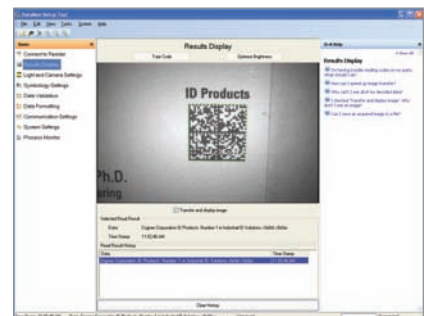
DataMan Setup Tool

File Edit View Tools System Help

Tasks

Connect to Reader

Results Display

Light and Camera Settings

Symbology Settings

Data Validation

Data Formatting

Communication Settings

System Settings

Process Monitor

Results Display

Tune Code

Optimize Brightness

ID Products

Ph.D.

aring

Transfer and display image

Selected Read Result

Data

Cognex Corporation ID Products. Number 1 in Industrial ID Solutions

Time Stamp

11:02:55.444

Read Result History

Data

Time Stamp

Cognex Corporation ID Products. Number 1 in Industrial ID Solutions

11:02:55.444

Clear History

Results Display

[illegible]

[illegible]

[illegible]

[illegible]